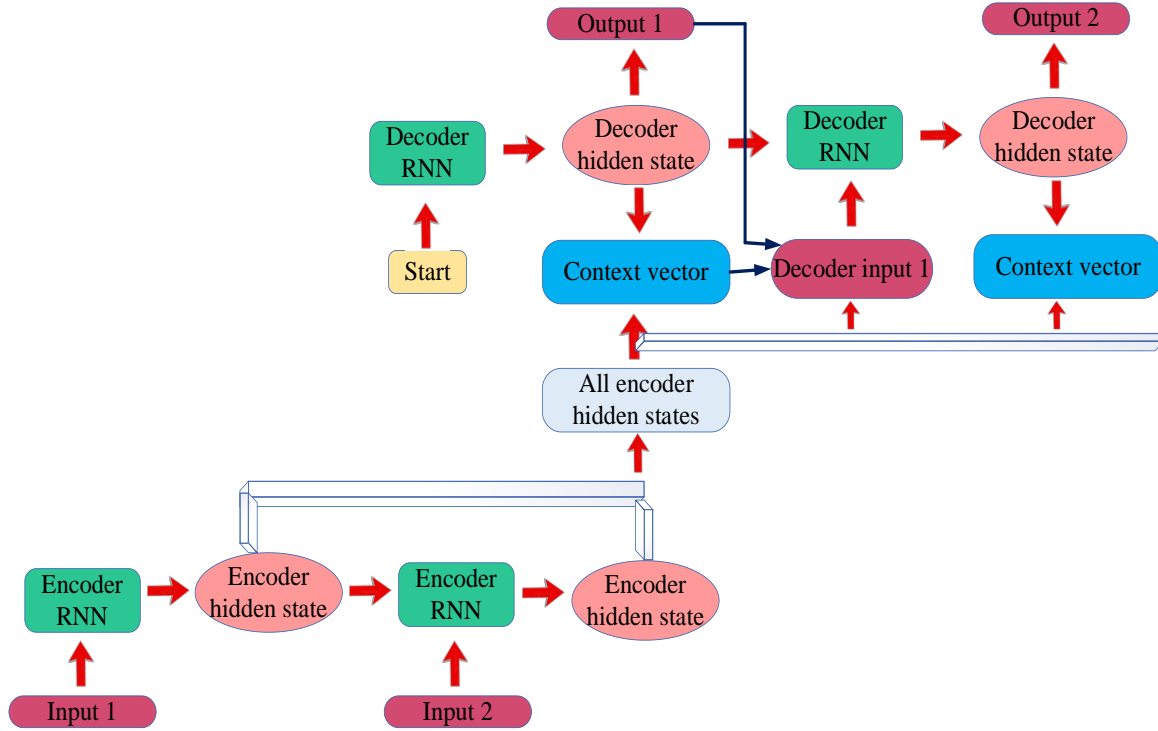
Output 1

Output 2

Decoder RNN

Decoder hidden state

Decoder RNN

Decoder hidden state

Start

Context vector

Decoder input 1

Context vector

All encoder hidden states

Encoder RNN

Encoder hidden state

Encoder RNN

Encoder hidden state

Input 1

Input 2